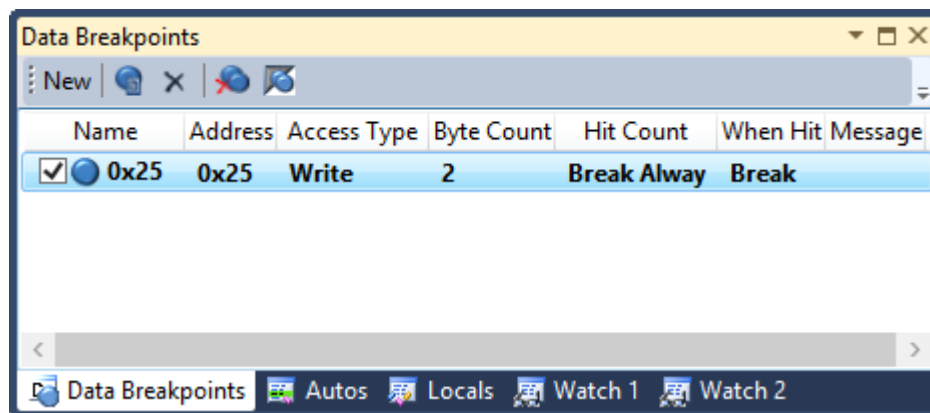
Data Breakpoints

New

| Name | Address | Access Type | Byte Count | Hit Count | When Hit | Message |
|---|---|---|---|---|---|---|
| 0x25 | 0x25 | Write | 2 | Break Alway | Break | |

Data Breakpoints Autos Locals Watch 1 Watch 2